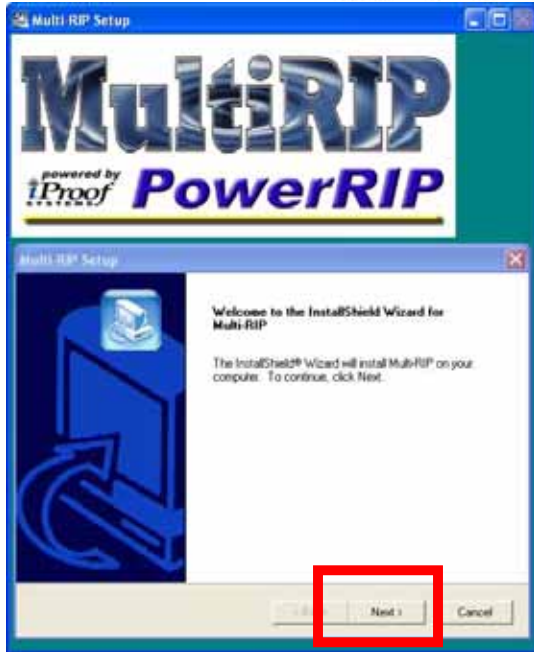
Multi-RIP Setup

MultiRIP
powered by
iProof
SYSTEMS
PowerRIP

Multi-RIP Setup

Welcome to the InstallShield Wizard for Multi-RIP

The InstallShield® Wizard will install Multi-RIP on your computer. To continue, click Next.

< Back
Next >
Cancel